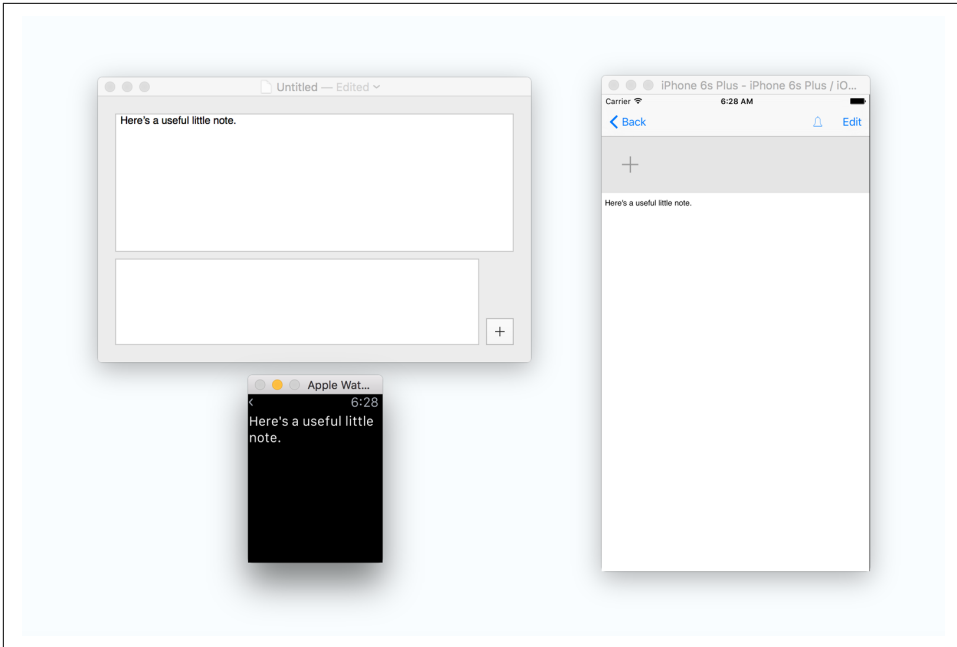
Untitled — Edited

Here's a useful little note.

+

Apple Wat...

<

6:28

Here's a useful little note.

iPhone 6s Plus - iPhone 6s Plus / iO...

Carrier

6:28 AM

Back

Edit

+

Here's a useful little note.